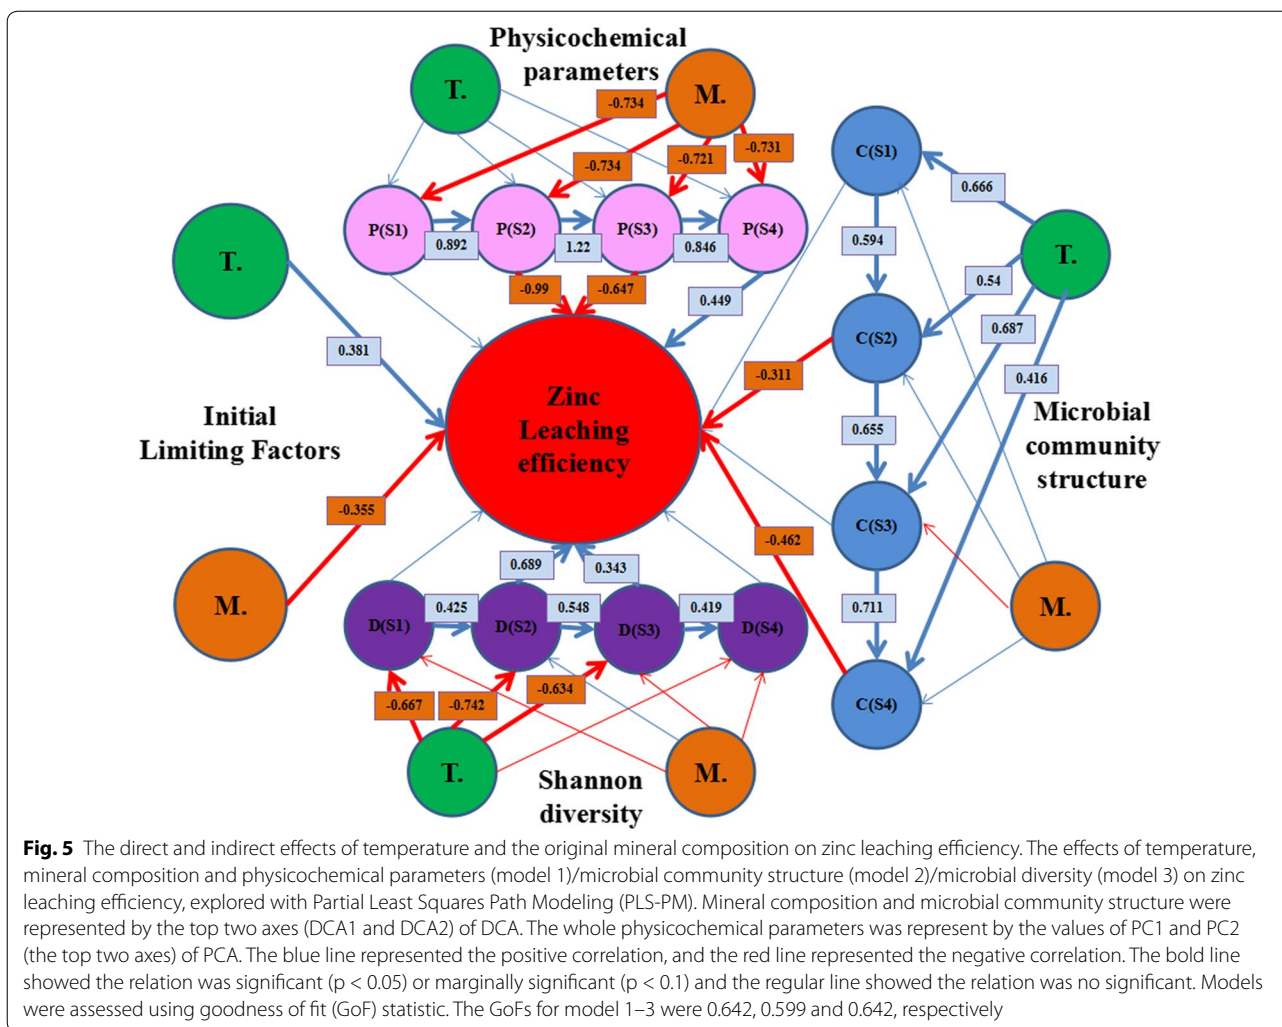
Physicochemical parameters

T.

M.

-0.734

-0.734

-0.721

-0.731

P(S1)

P(S2)

P(S3)

P(S4)

0.892

1.22

0.846

-0.99

-0.647

0.449

T.

0.381

Initial Limiting Factors

Zinc Leaching efficiency

-0.355

M.

C(S1)

0.666

0.594

T.

0.54

C(S2)

0.687

0.416

-0.311

Microbial community structure

0.655

C(S3)

-0.462

0.711

M.

C(S4)

0.689

0.343

D(S1)

0.425

D(S2)

0.548

D(S3)

0.419

D(S4)

-0.634

-0.667

-0.742

T.

Shannon diversity

M.

**Fig. 5** The direct and indirect effects of temperature and the original mineral composition on zinc leaching efficiency. The effects of temperature, mineral composition and physicochemical parameters (model 1)/microbial community structure (model 2)/microbial diversity (model 3) on zinc leaching efficiency, explored with Partial Least Squares Path Modeling (PLS-PM). Mineral composition and microbial community structure were represented by the top two axes (DCA1 and DCA2) of DCA. The whole physicochemical parameters was represent by the values of PC1 and PC2 (the top two axes) of PCA. The blue line represented the positive correlation, and the red line represented the negative correlation. The bold line showed the relation was significant (p < 0.05) or marginally significant (p < 0.1) and the regular line showed the relation was no significant. Models were assessed using goodness of fit (GoF) statistic. The GoFs for model 1–3 were 0.642, 0.599 and 0.642, respectively